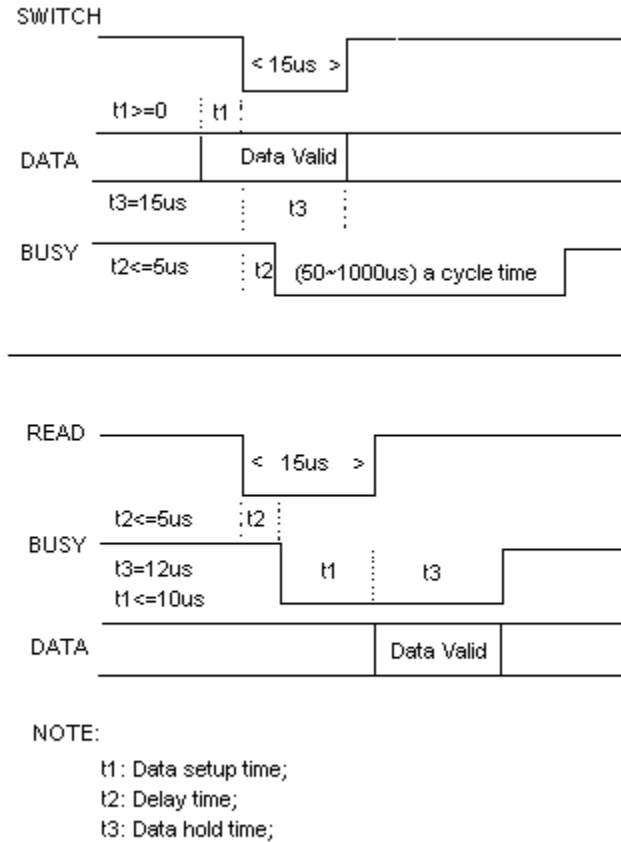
SWITCH

< 15us >

t1>=0 t1

DATA Data Valid

t3=15us t3

BUSY t2<=5us t2 (50~1000us) a cycle time

READ

< 15us >

t2<=5us t2

BUSY

t3=12us t1 t3

t1<=10us

DATA Data Valid

NOTE:

t1: Data setup time;
t2: Delay time;
t3: Data hold time;